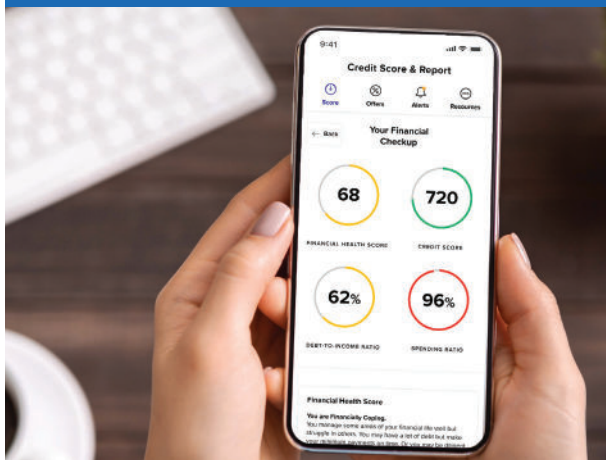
9:41

Credit Score & Report

Score

Offers

Alerts

Resources

Back

Your Financial Checkup

68

FINANCIAL HEALTH SCORE

720

CREDIT SCORE

62%

DEBT-TO-INCOME RATIO

96%

SPENDING RATIO

Financial Health Score

You are Financially Coping.

You manage some areas of your financial life well but struggle in others. You may have a lot of debt but make your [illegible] payments on time. Or you may be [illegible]